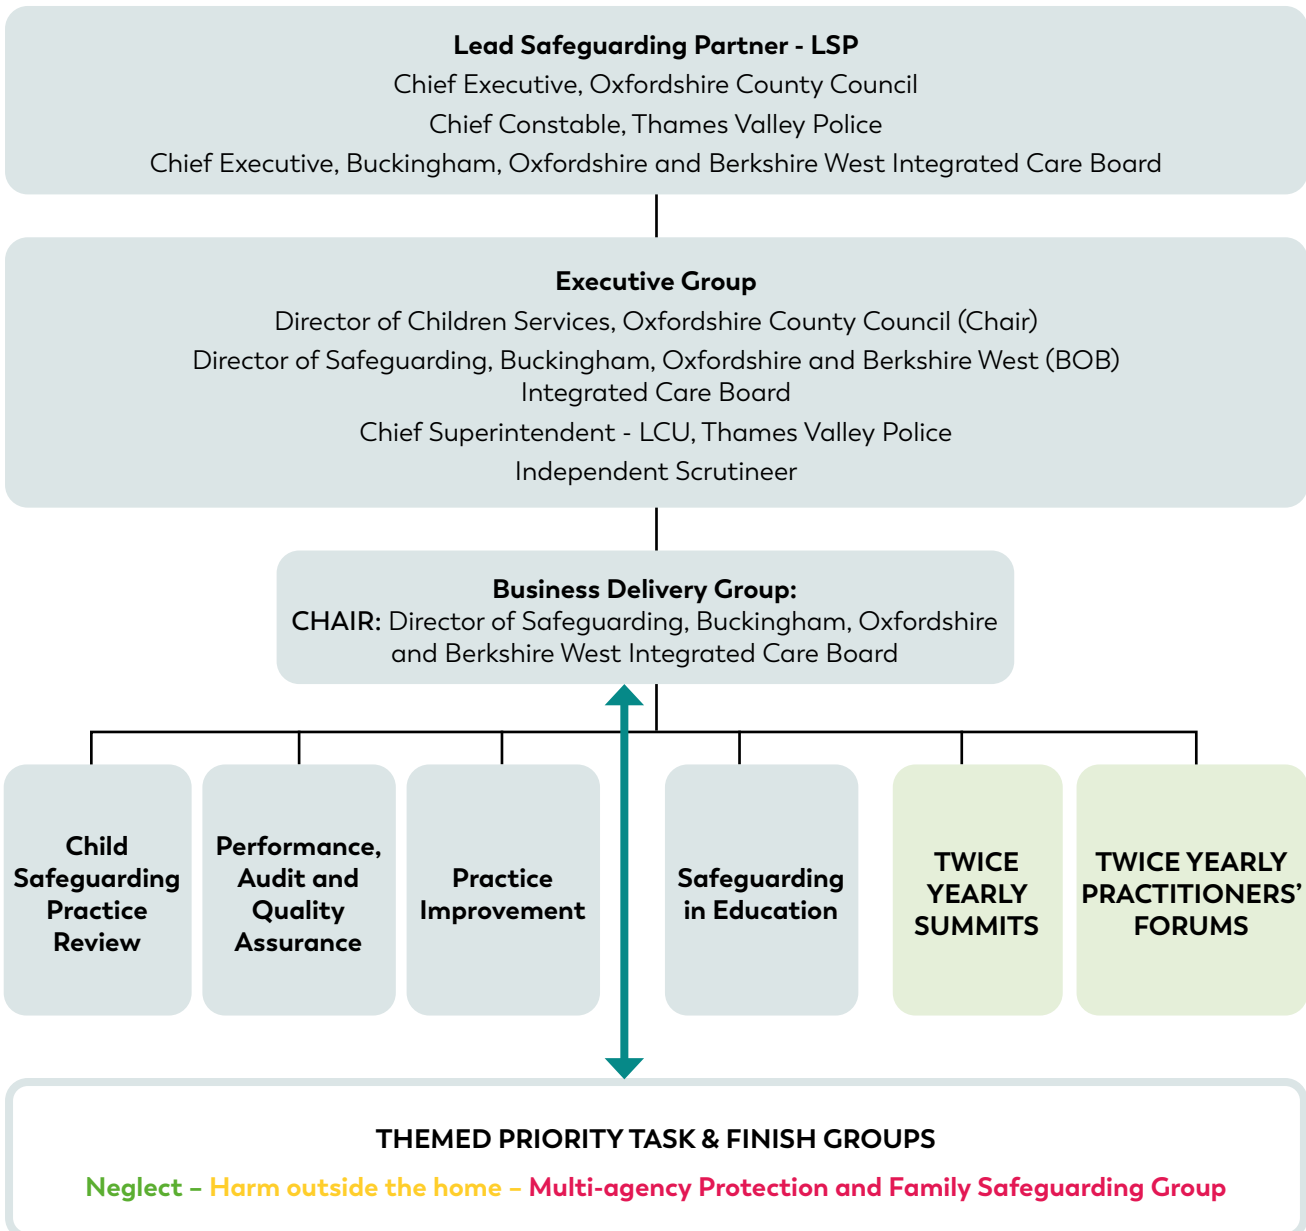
Lead Safeguarding Partner - LSP
Chief Executive, Oxfordshire County Council
Chief Constable, Thames Valley Police
Chief Executive, Buckingham, Oxfordshire and Berkshire West Integrated Care Board

Executive Group
Director of Children Services, Oxfordshire County Council (Chair)
Director of Safeguarding, Buckingham, Oxfordshire and Berkshire West (BOB) Integrated Care Board
Chief Superintendent - LCU, Thames Valley Police
Independent Scrutineer

Business Delivery Group:
CHAIR: Director of Safeguarding, Buckingham, Oxfordshire and Berkshire West Integrated Care Board

Child Safeguarding Practice Review

Performance, Audit and Quality Assurance

Practice Improvement

Safeguarding in Education

TWICE YEARLY SUMMITS

TWICE YEARLY PRACTITIONERS' FORUMS

THEMED PRIORITY TASK & FINISH GROUPS
Neglect – Harm outside the home – Multi-agency Protection and Family Safeguarding Group